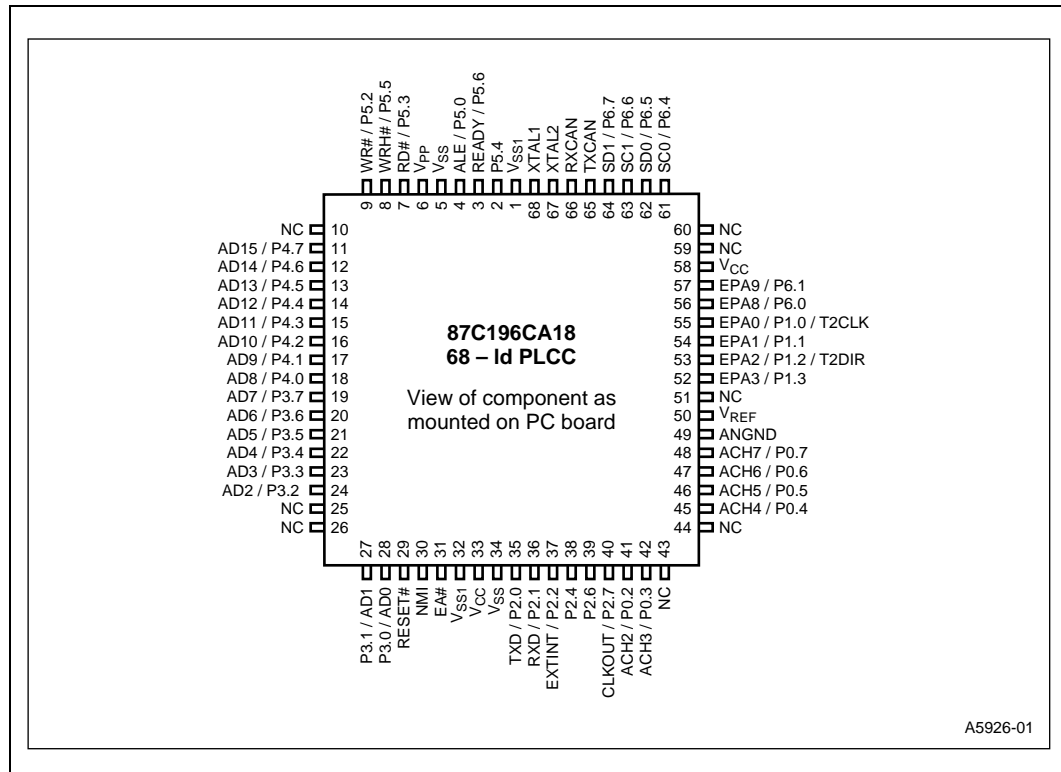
WR# / P5.2
WRH# / P5.5
RD# / P5.3
$V_{PP}$
$V_{SS}$
ALE / P5.0
READY / P5.6
P5.4
$V_{SS1}$
XTAL1
XTAL2
RXCAN
TXCAN
SD1 / P6.7
SC1 / P6.6
SD0 / P6.5
SC0 / P6.4

9 8 7 6 5 4 3 2 1 68 67 66 65 64 63 62 61

NC 10
AD15 / P4.7 11
AD14 / P4.6 12
AD13 / P4.5 13
AD12 / P4.4 14
AD11 / P4.3 15
AD10 / P4.2 16
AD9 / P4.1 17
AD8 / P4.0 18
AD7 / P3.7 19
AD6 / P3.6 20
AD5 / P3.5 21
AD4 / P3.4 22
AD3 / P3.3 23
AD2 / P3.2 24
NC 25
NC 26

**87C196CA18**
**68 – ld PLCC**

View of component as mounted on PC board

60 NC
59 NC
58 $V_{CC}$
57 EPA9 / P6.1
56 EPA8 / P6.0
55 EPA0 / P1.0 / T2CLK
54 EPA1 / P1.1
53 EPA2 / P1.2 / T2DIR
52 EPA3 / P1.3
51 NC
50 $V_{REF}$
49 ANGND
48 ACH7 / P0.7
47 ACH6 / P0.6
46 ACH5 / P0.5
45 ACH4 / P0.4
44 NC

27 28 29 30 31 32 33 34 35 36 37 38 39 40 41 42 43

P3.1 / AD1
P3.0 / AD0
RESET#
NMI
EA#
$V_{SS1}$
$V_{CC}$
$V_{SS}$
TXD / P2.0
RXD / P2.1
EXTINT / P2.2
P2.4
P2.6
CLKOUT / P2.7
ACH2 / P0.2
ACH3 / P0.3
NC

A5926-01